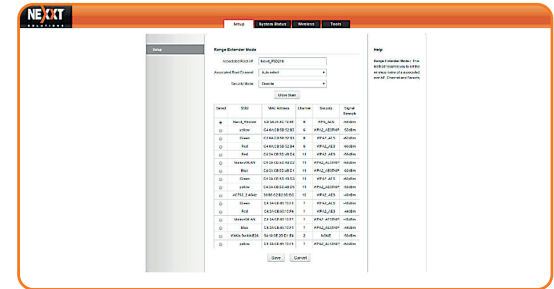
NEXXT SOLUTIONS

Setup System Status Advanced Tools

Setup

Range Extender Mode

Associated Root AP Nexxt_R0D2F8

Associated Root Channel Auto select

Security Mode Disable

Close Scan

| Select | SSID | MAC Address | Channel | Security | Signal Strength |
|---|---|---|---|---|---|
| | Nexxt_Kimber | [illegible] | 6 | WPA2_AES | -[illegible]dBm |
| | yellow | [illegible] | 6 | WPA2_AES/WAP | -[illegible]dBm |
| | Green | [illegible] | 6 | WPA2_AES | -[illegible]dBm |
| | Red | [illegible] | 6 | WPA2_AES | -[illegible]dBm |
| | Red | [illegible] | 11 | WPA2_AES | -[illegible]dBm |
| | NexxtWLAN | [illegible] | 11 | WPA2_AES/WAP | -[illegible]dBm |
| | Blue | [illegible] | 11 | WPA2_AES/WAP | -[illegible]dBm |
| | Green | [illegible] | 11 | WPA2_AES | -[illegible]dBm |
| | yellow | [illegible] | 11 | WPA2_AES/WAP | -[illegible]dBm |
| | ACTEC_2.4Gz | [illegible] | 10 | WPA2_AES/WAP | -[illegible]dBm |
| | Green | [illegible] | 1 | WPA2_AES | -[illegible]dBm |
| | Red | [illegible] | 1 | WPA2_AES | -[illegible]dBm |
| | NexxtOffi-NS | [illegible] | 1 | WPA2_AES/WAP | -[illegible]dBm |
| | Blue | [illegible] | 1 | WPA2_AES/WAP | -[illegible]dBm |
| | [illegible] | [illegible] | 2 | NONE | -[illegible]dBm |
| | yellow | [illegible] | 1 | WPA2_AES/WAP | -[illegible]dBm |

Save Cancel

Help

Range Extender Mode: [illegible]